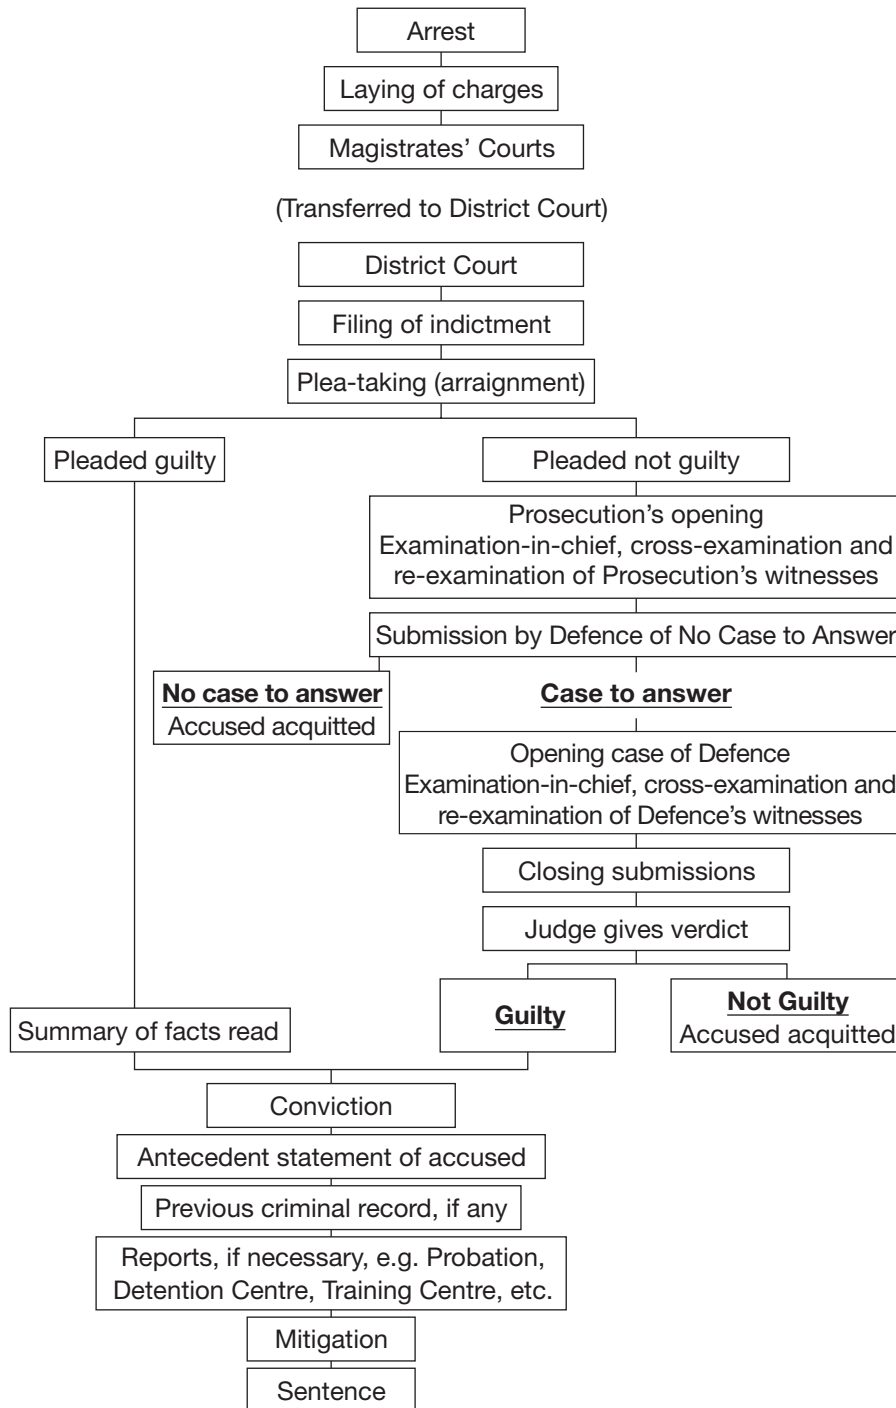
Arrest

Laying of charges

Magistrates' Courts

(Transferred to District Court)

District Court

Filing of indictment

Plea-taking (arraignment)

Pleaded guilty

Pleaded not guilty

Prosecution's opening
Examination-in-chief, cross-examination and re-examination of Prosecution's witnesses

Submission by Defence of No Case to Answer

**No case to answer**
Accused acquitted

**Case to answer**

Opening case of Defence
Examination-in-chief, cross-examination and re-examination of Defence's witnesses

Closing submissions

Judge gives verdict

Summary of facts read

**Guilty**

**Not Guilty**
Accused acquitted

Conviction

Antecedent statement of accused

Previous criminal record, if any

Reports, if necessary, e.g. Probation, Detention Centre, Training Centre, etc.

Mitigation

Sentence